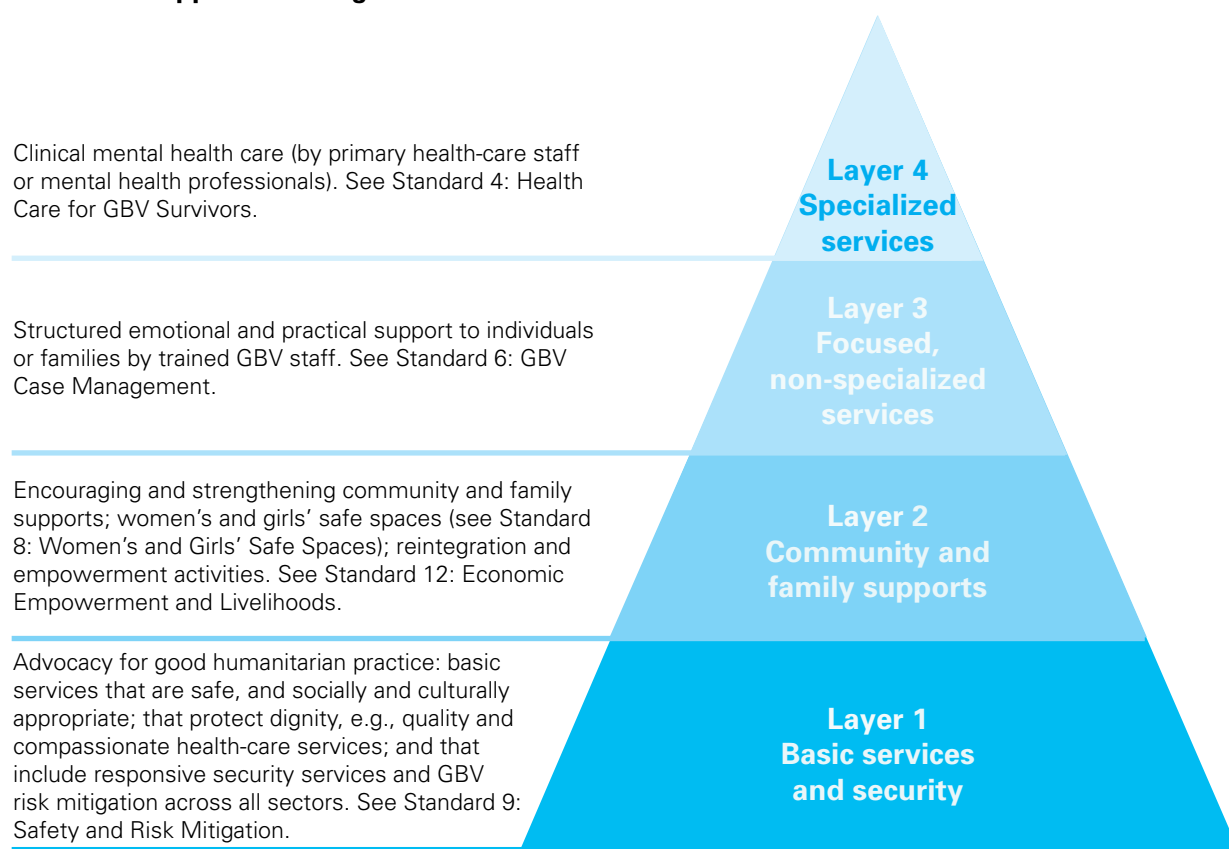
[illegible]

Clinical mental health care (by primary health-care staff or mental health professionals). See Standard 4: Health Care for GBV Survivors.

Layer 4
Specialized services

Structured emotional and practical support to individuals or families by trained GBV staff. See Standard 6: GBV Case Management.

Layer 3
Focused, non-specialized services

Encouraging and strengthening community and family supports; women's and girls' safe spaces (see Standard 8: Women's and Girls' Safe Spaces); reintegration and empowerment activities. See Standard 12: Economic Empowerment and Livelihoods.

Layer 2
Community and family supports

Advocacy for good humanitarian practice: basic services that are safe, and socially and culturally appropriate; that protect dignity, e.g., quality and compassionate health-care services; and that include responsive security services and GBV risk mitigation across all sectors. See Standard 9: Safety and Risk Mitigation.

Layer 1
Basic services and security